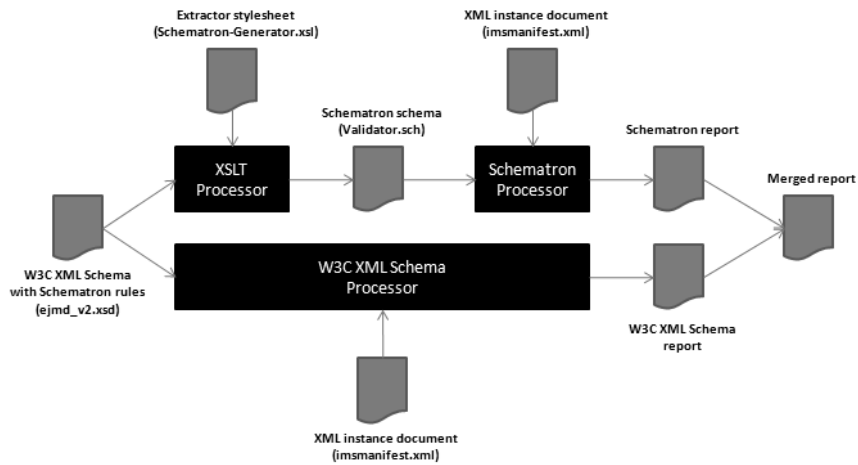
Extractor stylesheet
(Schematron-Generator.xsl)

XML instance document
(imsmanifest.xml)

Schematron schema
(Validator.sch)

XSLT
Processor

Schematron
Processor

Schematron report

Merged report

W3C XML Schema
with Schematron rules
(ejmd_v2.xsd)

W3C XML Schema
Processor

W3C XML Schema
report

XML instance document
(imsmanifest.xml)